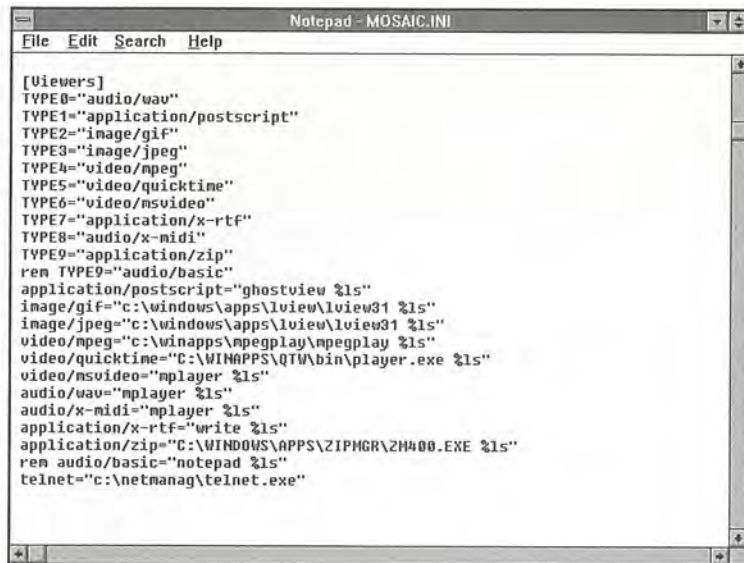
Notepad - MOSAIC.INI

File Edit Search Help

[Viewers]
TYPE0="audio/wav"
TYPE1="application/postscript"
TYPE2="image/gif"
TYPE3="image/jpeg"
TYPE4="video/mpeg"
TYPE5="video/quicktime"
TYPE6="video/msvideo"
TYPE7="application/x-rtf"
TYPE8="audio/x-midi"
TYPE9="application/zip"
rem TYPE9="audio/basic"
application/postscript="ghostview %ls"
image/gif="c:\windows\apps\lview\lview31 %ls"
image/jpeg="c:\windows\apps\lview\lview31 %ls"
video/mpeg="c:\winapps\mpegplay\mpegplay %ls"
video/quicktime="C:\WINAPPS\QTW\bin\player.exe %ls"
video/msvideo="mplayer %ls"
audio/wav="mplayer %ls"
audio/x-midi="mplayer %ls"
application/x-rtf="write %ls"
application/zip="C:\WINDOWS\APPS\ZIPMGR\ZM400.EXE %ls"
rem audio/basic="notepad %ls"
telnet="c:\netmanag\telnet.exe"